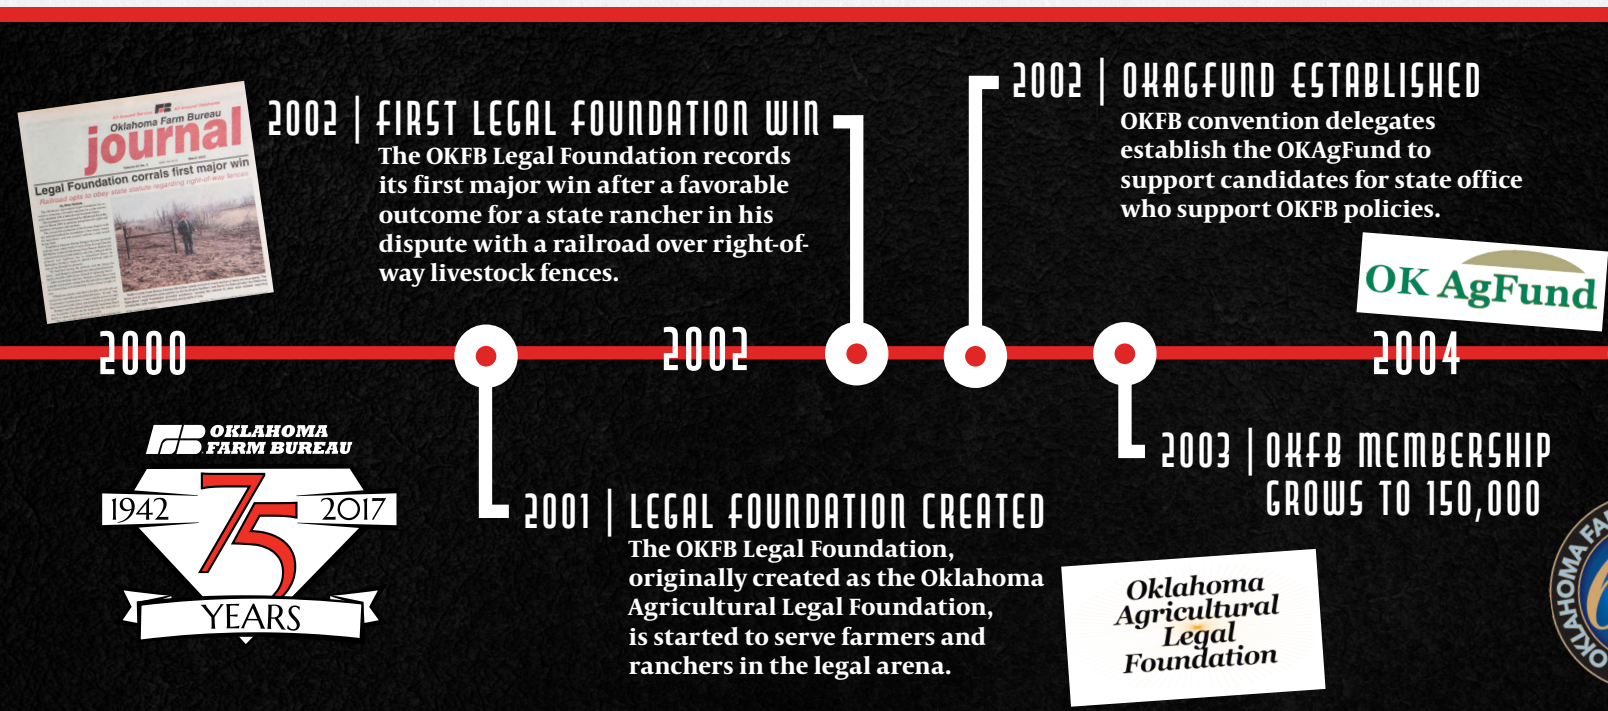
Oklahoma Farm Bureau
journal
Legal Foundation corrals first major win
Railroad opts to obey state statute regarding right-of-way fences

2002 | FIRST LEGAL FOUNDATION WIN
The OKFB Legal Foundation records its first major win after a favorable outcome for a state rancher in his dispute with a railroad over right-of-way livestock fences.

2002 | OKAGFUND ESTABLISHED
OKFB convention delegates establish the OKAgFund to support candidates for state office who support OKFB policies.

OK AgFund

2000

2002

2004

OKLAHOMA FARM BUREAU
1942 75 2017
YEARS

2001 | LEGAL FOUNDATION CREATED
The OKFB Legal Foundation, originally created as the Oklahoma Agricultural Legal Foundation, is started to serve farmers and ranchers in the legal arena.

2003 | OKFB MEMBERSHIP GROWS TO 150,000

Oklahoma Agricultural Legal Foundation

OKLAHOMA FA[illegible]